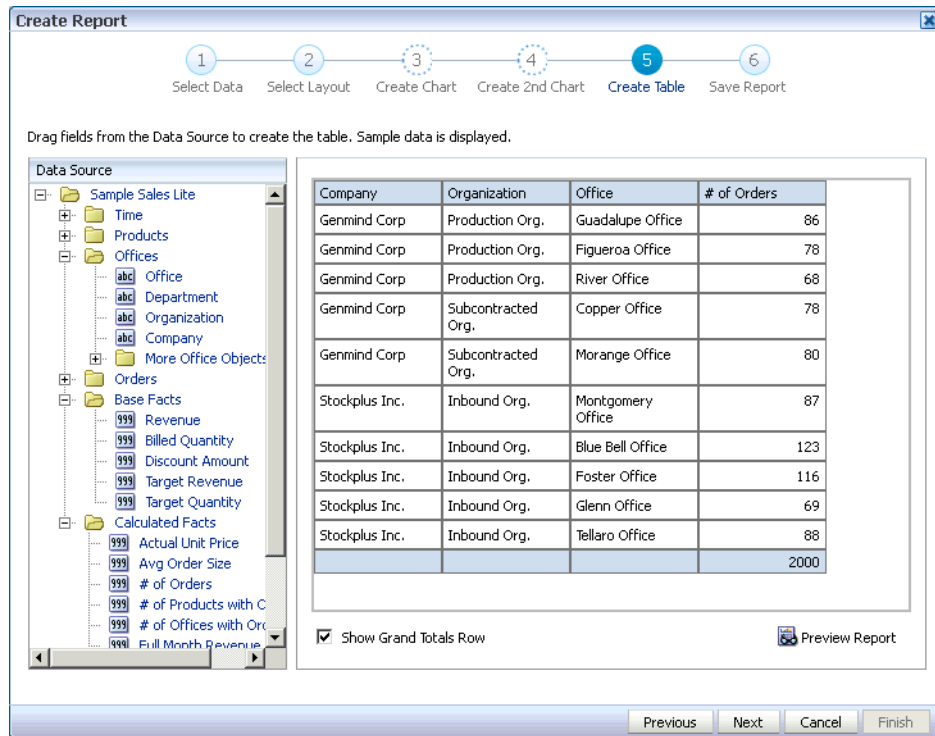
Create Report

1 Select Data
2 Select Layout
3 Create Chart
4 Create 2nd Chart
5 Create Table
6 Save Report

Drag fields from the Data Source to create the table. Sample data is displayed.

Data Source
Sample Sales Lite
Time
Products
Offices
abc Office
abc Department
abc Organization
abc Company
More Office Objects
Orders
Base Facts
999 Revenue
999 Billed Quantity
999 Discount Amount
999 Target Revenue
999 Target Quantity
Calculated Facts
999 Actual Unit Price
999 Avg Order Size
999 # of Orders
999 # of Products with C
999 # of Offices with Orc
999 Full Month Revenue

| Company | Organization | Office | # of Orders |
|---|---|---|---|
| Genmind Corp | Production Org. | Guadalupe Office | 86 |
| Genmind Corp | Production Org. | Figueroa Office | 78 |
| Genmind Corp | Production Org. | River Office | 68 |
| Genmind Corp | Subcontracted Org. | Copper Office | 78 |
| Genmind Corp | Subcontracted Org. | Morange Office | 80 |
| Stockplus Inc. | Inbound Org. | Montgomery Office | 87 |
| Stockplus Inc. | Inbound Org. | Blue Bell Office | 123 |
| Stockplus Inc. | Inbound Org. | Foster Office | 116 |
| Stockplus Inc. | Inbound Org. | Glenn Office | 69 |
| Stockplus Inc. | Inbound Org. | Tellaro Office | 88 |
| | | | 2000 |

Show Grand Totals Row
Preview Report

Previous Next Cancel Finish